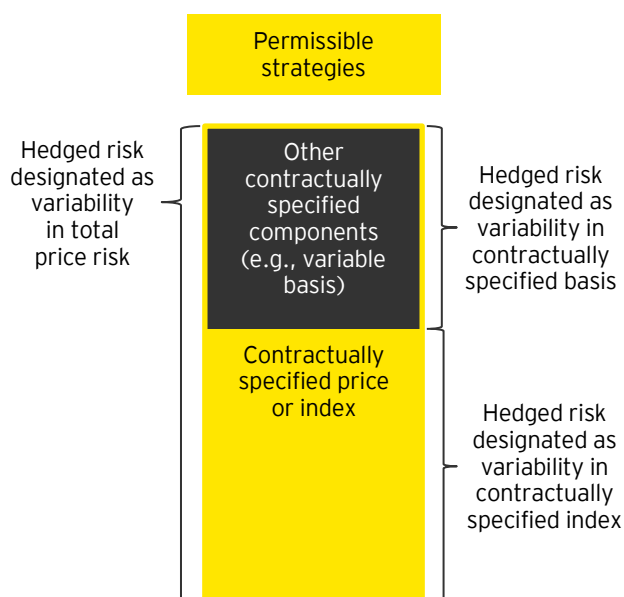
Permissible strategies

Hedged risk designated as variability in total price risk

Other contractually specified components (e.g., variable basis)

Contractually specified price or index

Hedged risk designated as variability in contractually specified basis

Hedged risk designated as variability in contractually specified index